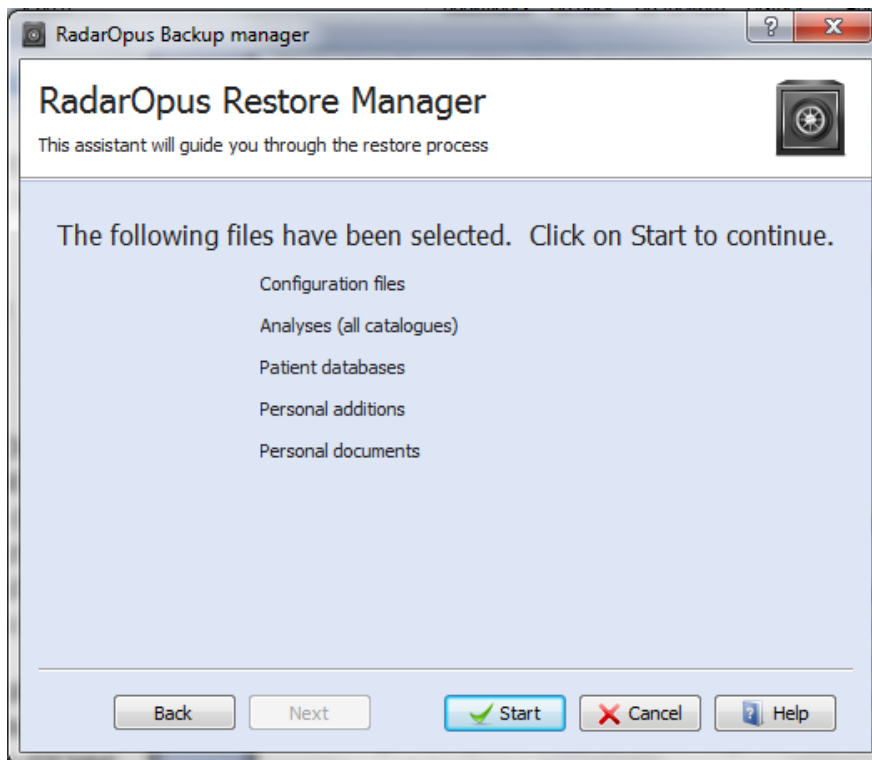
RadarOpus Backup manager

?

x

RadarOpus Restore Manager

This assistant will guide you through the restore process

The following files have been selected. Click on Start to continue.

Configuration files

Analyses (all catalogues)

Patient databases

Personal additions

Personal documents

Back

Next

Start

Cancel

Help